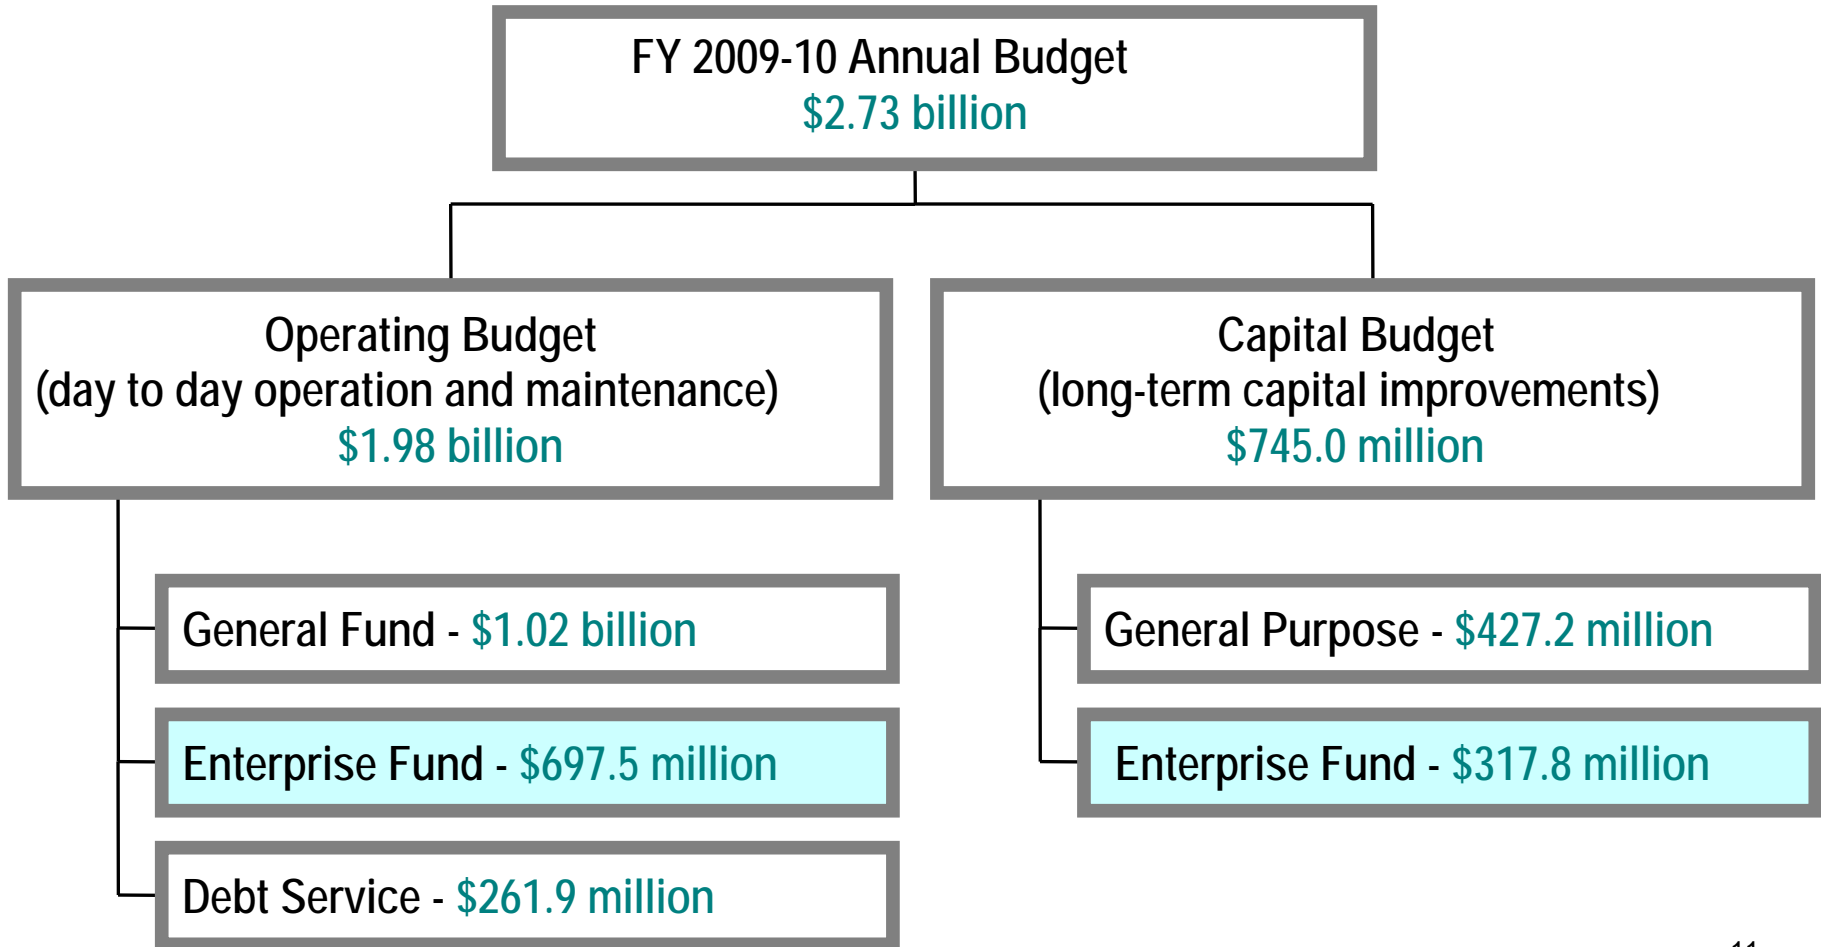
FY 2009-10 Annual Budget
$2.73 billion

Operating Budget
(day to day operation and maintenance)
$1.98 billion

Capital Budget
(long-term capital improvements)
$745.0 million

General Fund - $1.02 billion

Enterprise Fund - $697.5 million

Debt Service - $261.9 million

General Purpose - $427.2 million

Enterprise Fund - $317.8 million

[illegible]